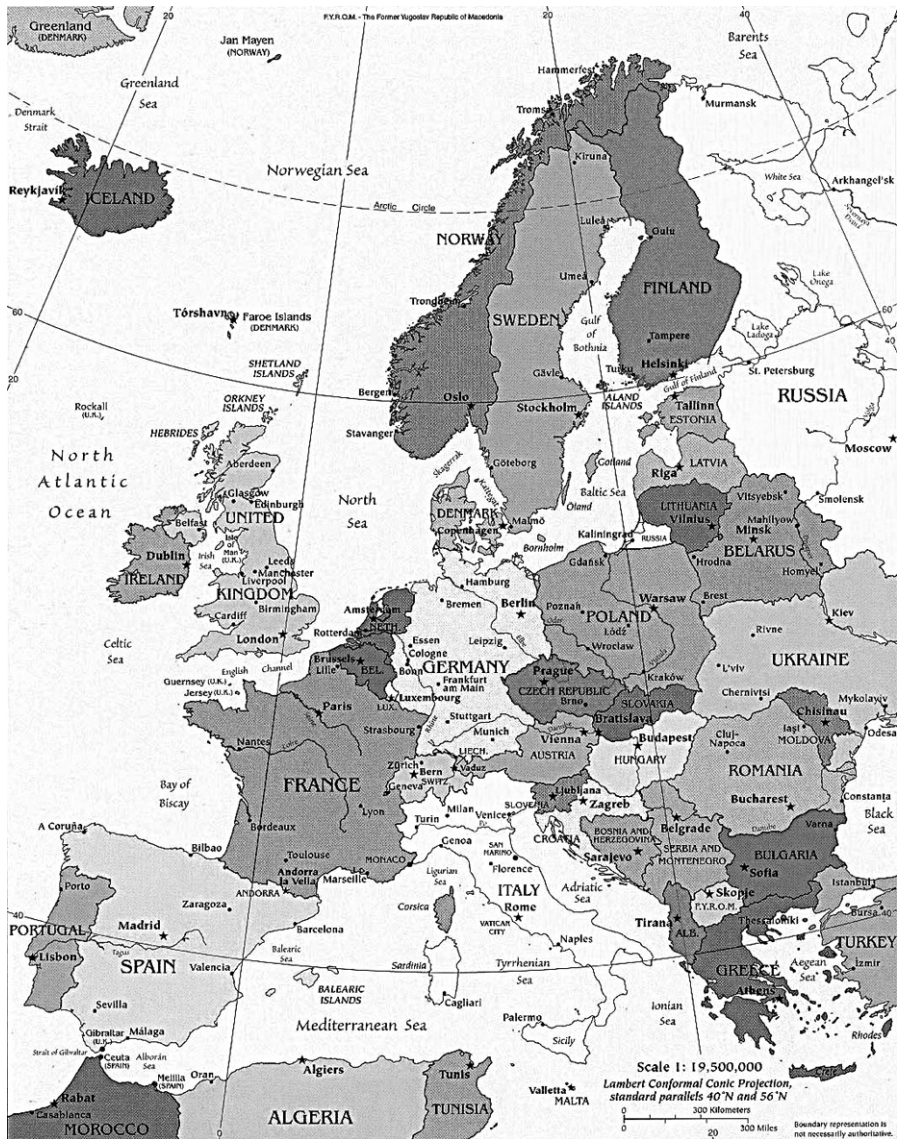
F.Y.R.O.M. - The Former Yugoslav Republic of Macedonia

Greenland (DENMARK)
20
Jan Mayen (NORWAY)
20
40
Barents Sea
Greenland Sea
Hammerfest
Murmansk
Denmark Strait
Tromsø
Kiruna
Norwegian Sea
White Sea
Arkhangel'sk
Reykjavík
ICELAND
Arctic Circle
Luleå
Oulu
NORWAY
Umeå
Lake Onega
FINLAND
Trondheim
Tórshavn
Faroe Islands (DENMARK)
SWEDEN
Gulf of Bothnia
Tampere
Lake Ladoga
60
60
SHETLAND ISLANDS
Helsinki
St. Petersburg
40
20
Bergen
Oslo
Gävle
Turku
Gulf of Finland
ORKNEY ISLANDS
Stockholm
ALAND ISLANDS
Tallinn
RUSSIA
Rockall (U.K.)
Stavanger
ESTONIA
HEBRIDES
Moscow
North Atlantic Ocean
Aberdeen
Skagerrak
Göteborg
Gotland
Riga
LATVIA
Glasgow
Edinburgh
North Sea
Kattegat
Baltic Sea
LITHUANIA
Vitsyebsk
Smolensk
Belfast
UNITED
DENMARK
Öland
Vilnius
Mahilyow
Copenhagen
Malmö
Kaliningrad
RUSSIA
Minsk
Dublin
Irish Sea
Isle of Man (U.K.)
Leeds
Manchester
Bornholm
BELARUS
IRELAND
Liverpool
Hamburg
Gdańsk
Hrodna
Homyel'
KINGDOM
Bremen
Berlin
Warsaw
Brest
Cardiff
Birmingham
Amsterdam
Poznań
POLAND
Kiev
Celtic Sea
London
Rotterdam
NETH.
Essen
Leipzig
Łódź
Rivne
English Channel
Cologne
Brussels
Bonn
Wrocław
UKRAINE
Lille
BEL.
GERMANY
Prague
Guernsey (U.K.)
Frankfurt am Main
L'viv
Jersey (U.K.)
Luxembourg
CZECH REPUBLIC
Kraków
Chernivtsi
Mykolayiv
LUX.
Brno
SLOVAKIA
Chişinău
Paris
Stuttgart
Bratislava
Iaşi
Odesa
Nantes
Strasbourg
Munich
Vienna
Budapest
MOLDOVA
LIECH.
Cluj-Napoca
Zürich
Vaduz
AUSTRIA
HUNGARY
Bay of Biscay
Bern
SWITZ.
ROMANIA
FRANCE
Geneva
Ljubljana
Zagreb
Constanţa
Lyon
Milan
SLOVENIA
Bucharest
Black Sea
A Coruña
Turin
Venice
CROATIA
Belgrade
Danube
Varna
Bordeaux
Genoa
SAN MARINO
BOSNIA AND HERZEGOVINA
SERBIA AND MONTENEGRO
BULGARIA
Bilbao
Toulouse
MONACO
Sarajevo
Sofia
Porto
Andorra la Vella
Marseille
Ligurian Sea
ITALY
Adriatic Sea
Skopje
Istanbul
ANDORRA
F.Y.R.O.M.
Zaragoza
Corsica
Rome
Tiranë
Thessaloniki
Bursa
40
PORTUGAL
Madrid
VATICAN CITY
Naples
ALB.
TURKEY
Barcelona
Lisbon
Tagus
SPAIN
Valencia
Balearic Sea
Sardinia
Tyrrhenian Sea
GREECE
Aegean Sea
İzmir
BALEARIC ISLANDS
Cagliari
Athens
Sevilla
Ionian Sea
Mediterranean Sea
Palermo
Gibraltar (U.K.)
Málaga
Sicily
Rhodes
Strait of Gibraltar
Ceuta (SPAIN)
Alborán Sea
Scale 1: 19,500,000
Melilla (SPAIN)
Oran
Algiers
Tunis
Valletta
MALTA
Lambert Conformal Conic Projection, standard parallels 40°N and 56°N
Rabat
Casablanca
ALGERIA
TUNISIA
0 300 Kilometers
MOROCCO
0 20 300 Miles
Boundary representation is not necessarily authoritative.